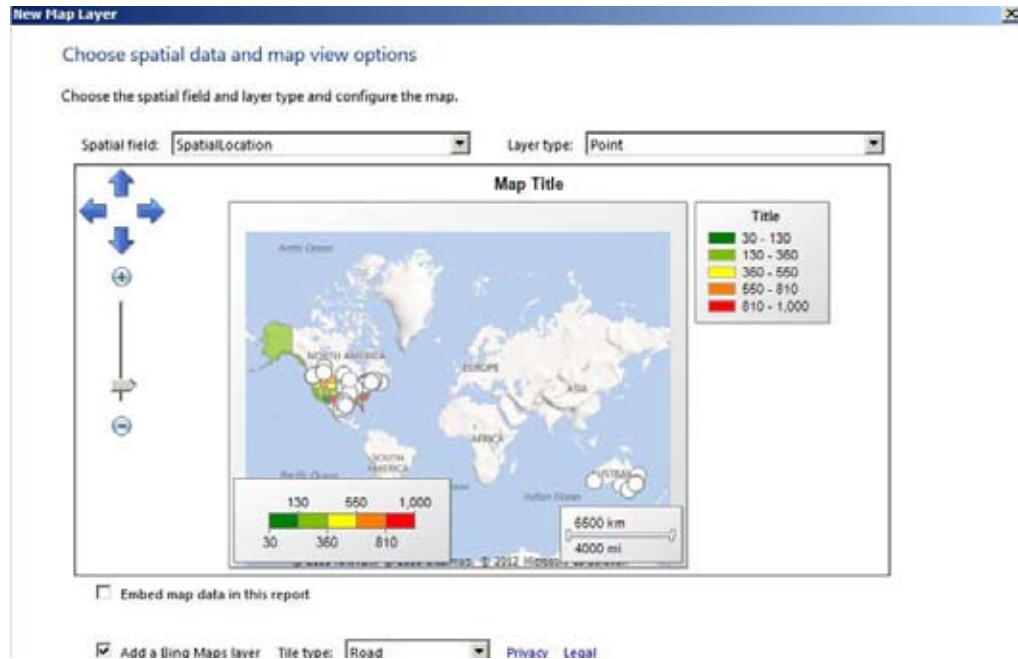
New Map Layer

Choose spatial data and map view options

Choose the spatial field and layer type and configure the map.

Spatial field: SpatialLocation

Layer type: Point

Map Title

Title
30 - 130
130 - 360
360 - 550
550 - 810
810 - 1,000

Arctic Ocean

NORTH AMERICA

EUROPE

ASIA

AFRICA

SOUTH AMERICA

Pacific Ocean

Indian Ocean

AUSTRALIA

130 550 1,000
30 360 810

6500 km
4000 mi

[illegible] © 2012 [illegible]

Embed map data in this report

Add a Bing Maps layer Tile type: Road Privacy Legal